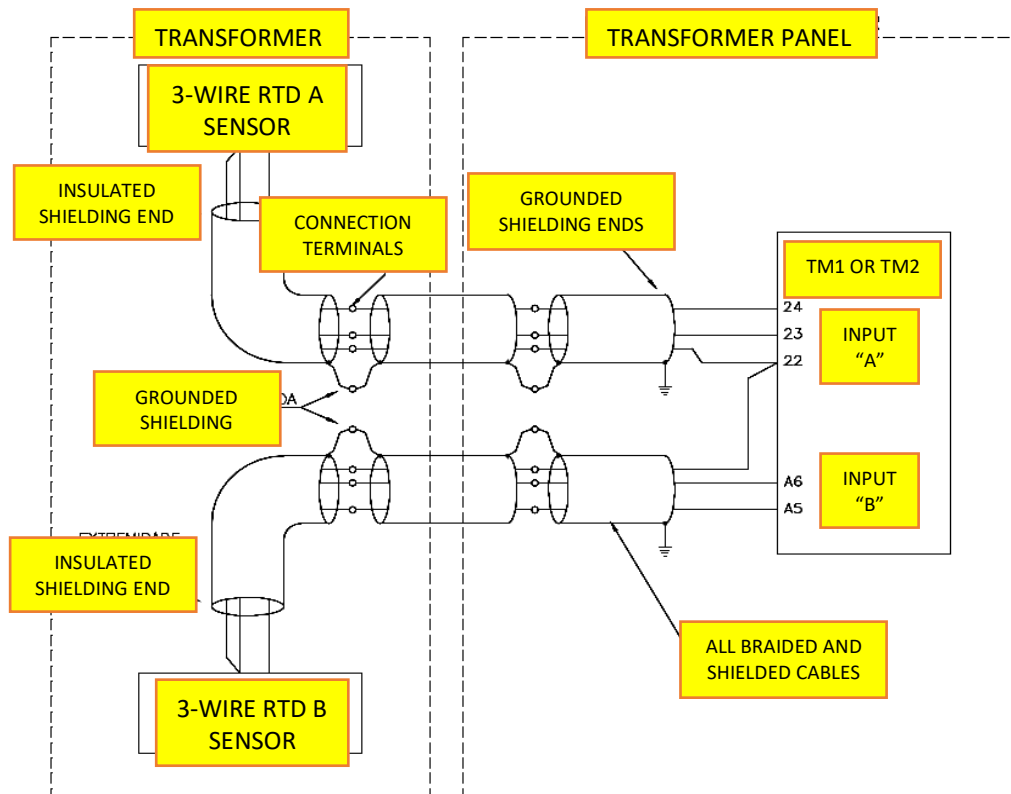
TRANSFORMER

TRANSFORMER PANEL

3-WIRE RTD A SENSOR

INSULATED SHIELDING END

CONNECTION TERMINALS

GROUNDED SHIELDING ENDS

TM1 OR TM2

24

23

22

INPUT "A"

GROUNDED SHIELDING

DA

A6

A5

INPUT "B"

EXTREMIDADE

INSULATED SHIELDING END

ALL BRAIDED AND SHIELDED CABLES

3-WIRE RTD B SENSOR